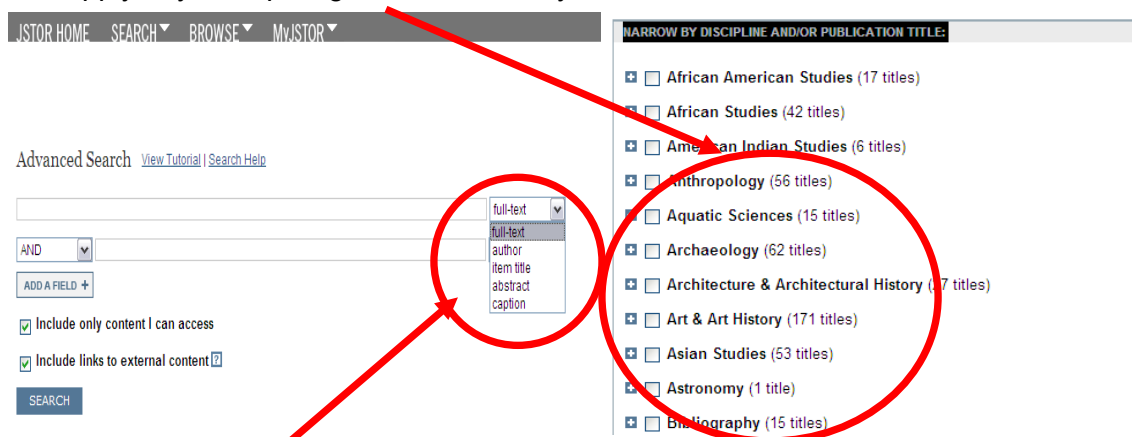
JSTOR HOME SEARCH BROWSE MyJSTOR

Advanced Search View Tutorial | Search Help

full-text
full-text
author
item title
abstract
caption

AND

ADD A FIELD +

Include only content I can access

Include links to external content ?

SEARCH

NARROW BY DISCIPLINE AND/OR PUBLICATION TITLE:

African American Studies (17 titles)
African Studies (42 titles)
American Indian Studies (6 titles)
Anthropology (56 titles)
Aquatic Sciences (15 titles)
Archaeology (62 titles)
Architecture & Architectural History ([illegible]7 titles)
Art & Art History (171 titles)
Asian Studies (53 titles)
Astronomy (1 title)
Bibliography (15 titles)